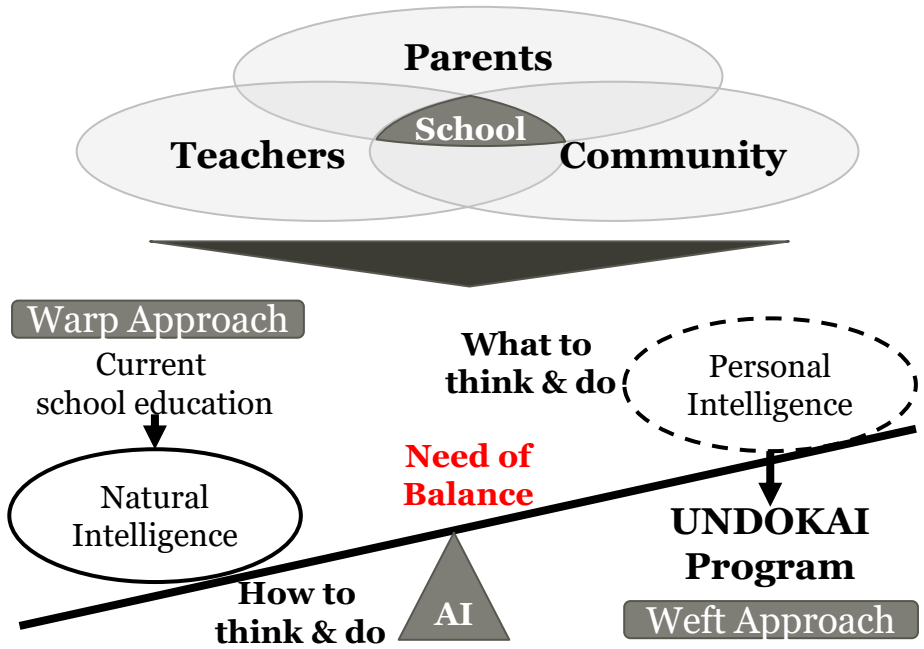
Parents

School

Teachers

Community

Warp Approach

Current school education

Natural Intelligence

What to think & do

Personal Intelligence

Need of Balance

UNDOKAI Program

How to think & do

AI

Weft Approach